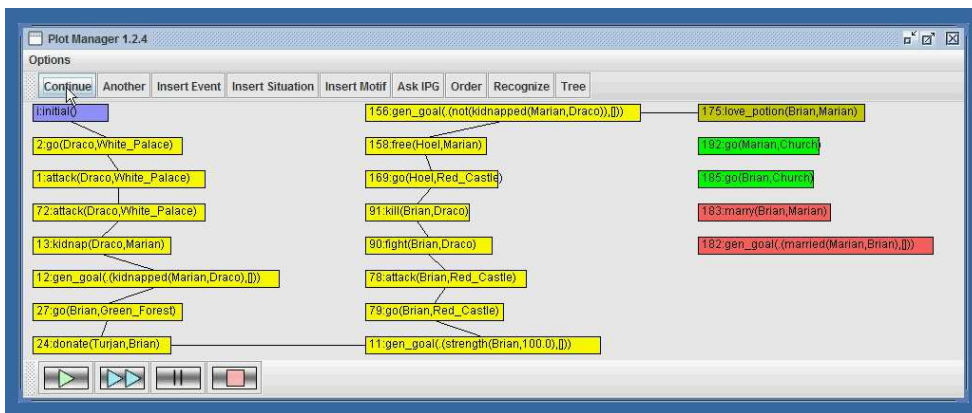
Plot Manager 1.2.4

Options

Continue Another Insert Event Insert Situation Insert Motif Ask IPG Order Recognize Tree

i:initial()

2:go(Draco,White_Palace)

1:attack(Draco,White_Palace)

72:attack(Draco,White_Palace)

13:kidnap(Draco,Marian)

12:gen_goal(.(kidnapped(Marian,Draco),[]))

27:go(Brian,Green_Forest)

24:donate(Turjan,Brian)

156:gen_goal(.(not(kidnapped(Marian,Draco)),[]))

158:free(Hoel,Marian)

169:go(Hoel,Red_Castle)

91:kill(Brian,Draco)

90:fight(Brian,Draco)

78:attack(Brian,Red_Castle)

79:go(Brian,Red_Castle)

11:gen_goal(.(strength(Brian,100.0),[]))

175:love_potion(Brian,Marian)

192:go(Marian,Church

185:go(Brian,Church)

183:marry(Brian,Marian)

182:gen_goal(.(married(Marian,Brian),[]))